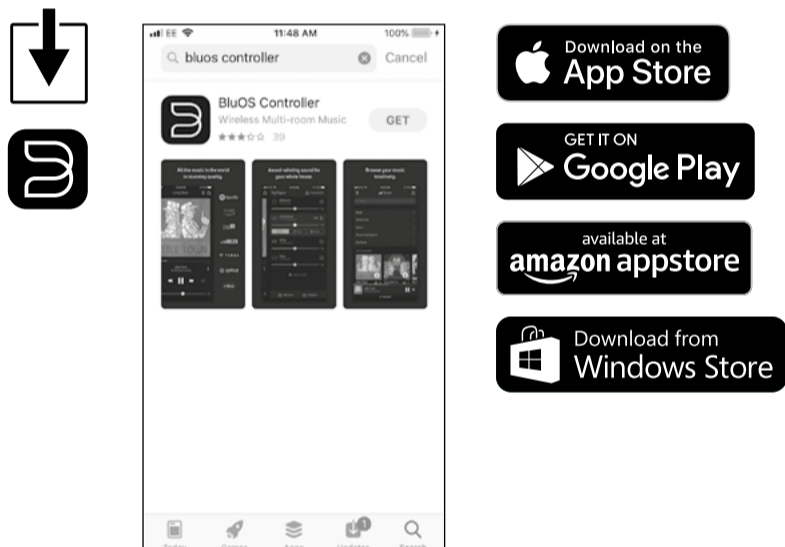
EE 11:48 AM 100%

bluos controller Cancel

BluOS Controller
Wireless Multi-room Music
39
GET

All the music in the world in stunning quality.

Award-winning sound for your whole house.

Browse your music intuitively.

Today Games Apps Updates Search

Download on the
App Store

GET IT ON
Google Play

available at
amazon appstore

Download from
Windows Store